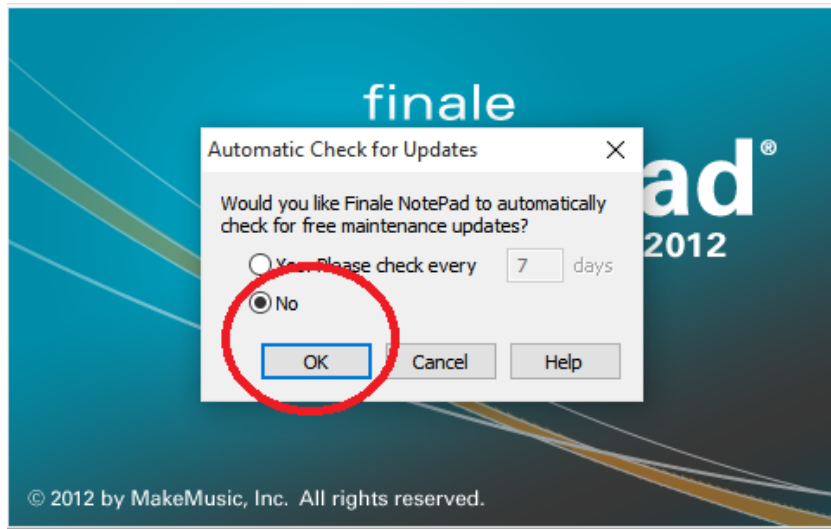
finale

ad®

2012

Automatic Check for Updates

Would you like Finale NotePad to automatically check for free maintenance updates?

Yes. Please check every 7 days

No

OK Cancel Help

© 2012 by MakeMusic, Inc. All rights reserved.